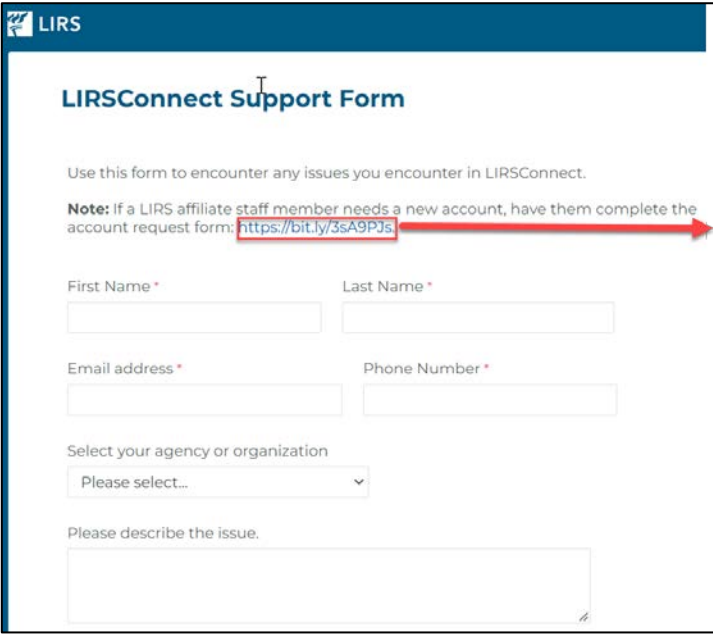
LIRS

LIRSConnect Support Form

Use this form to encounter any issues you encounter in LIRSConnect.

**Note:** If a LIRS affiliate staff member needs a new account, have them complete the account request form: https://bit.ly/3sA9PJs.

First Name *

Last Name *

Email address *

Phone Number *

Select your agency or organization

Please select...

Please describe the issue.